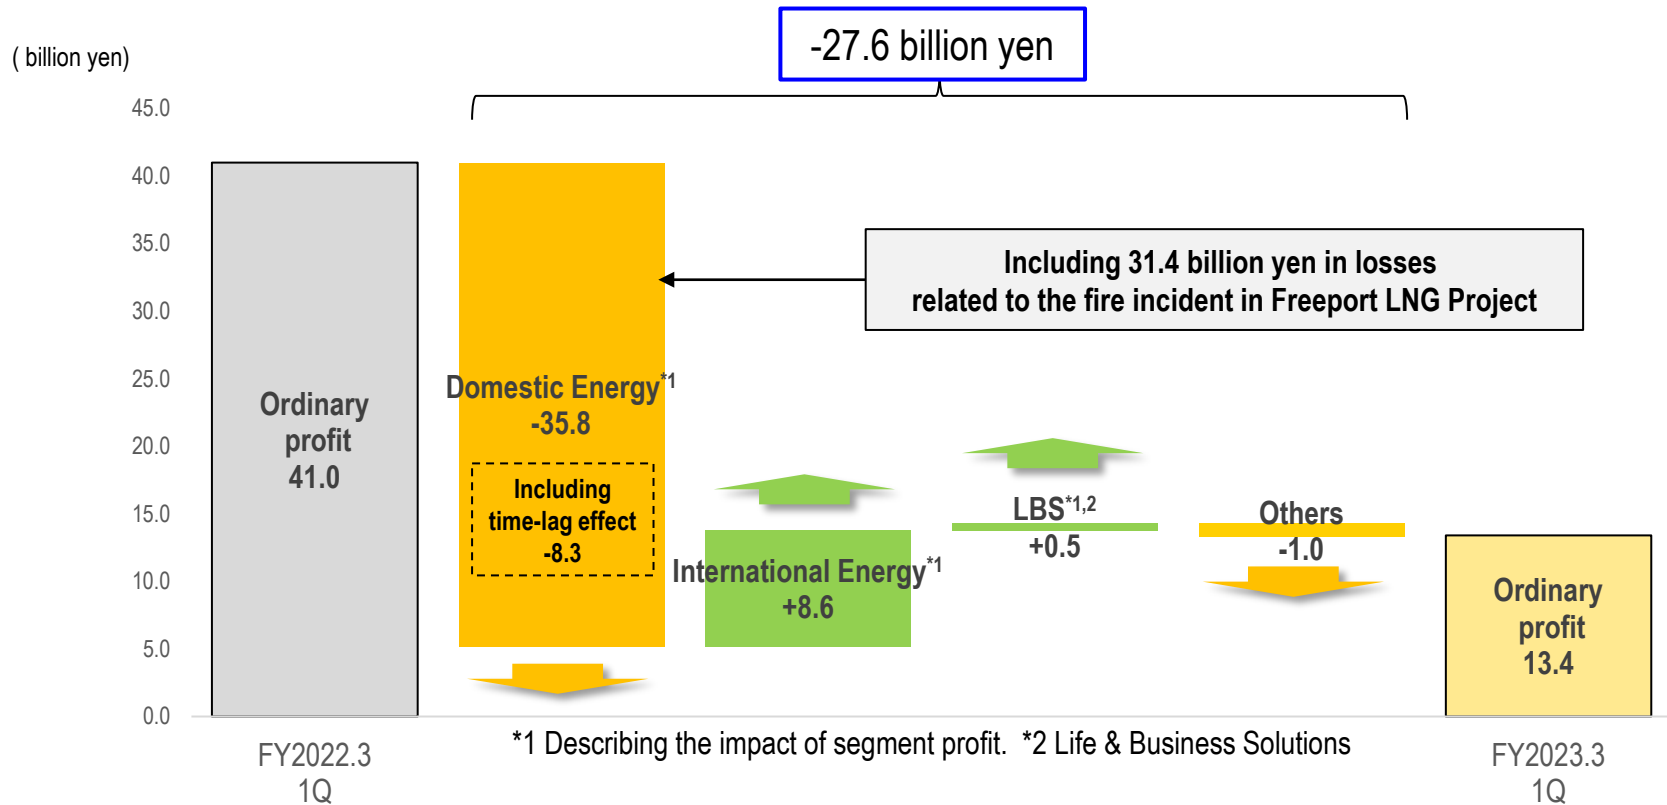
-27.6 billion yen

( billion yen)

45.0
40.0
35.0
30.0
25.0
20.0
15.0
10.0
5.0
0.0

Including 31.4 billion yen in losses related to the fire incident in Freeport LNG Project

Ordinary profit 41.0

Domestic Energy$^{*1}$ -35.8

Including time-lag effect -8.3

International Energy$^{*1}$ +8.6

LBS$^{*1,2}$ +0.5

Others -1.0

Ordinary profit 13.4

FY2022.3 1Q

*1 Describing the impact of segment profit. *2 Life & Business Solutions

FY2023.3 1Q